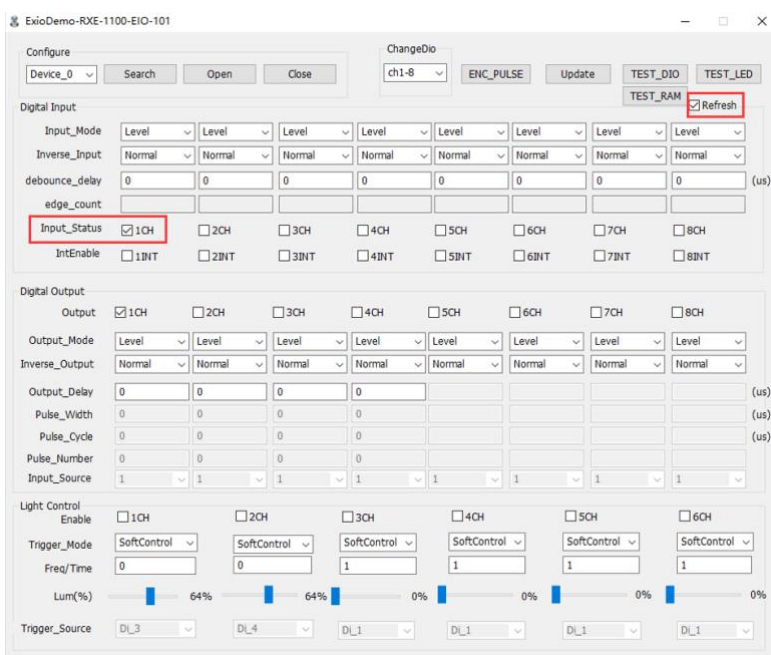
ExioDemo-RXE-1100-EIO-101

Configure
Device_0 Search Open Close

ChangeDio
ch1-8 ENC_PULSE Update TEST_DIO TEST_LED
TEST_RAM
Refresh

Digital Input

| Input_Mode | Level | Level | Level | Level | Level | Level | Level | Level | |
|---|---|---|---|---|---|---|---|---|---|
| Inverse_Input | Normal | Normal | Normal | Normal | Normal | Normal | Normal | Normal | |
| debounce_delay | 0 | 0 | 0 | 0 | 0 | 0 | 0 | 0 | (us) |
| edge_count | | | | | | | | | |
| Input_Status | 1CH | 2CH | 3CH | 4CH | 5CH | 6CH | 7CH | 8CH | |
| IntEnable | 1INT | 2INT | 3INT | 4INT | 5INT | 6INT | 7INT | 8INT | |

Digital Output

| Output | 1CH | 2CH | 3CH | 4CH | 5CH | 6CH | 7CH | 8CH | |
|---|---|---|---|---|---|---|---|---|---|
| Output_Mode | Level | Level | Level | Level | Level | Level | Level | Level | |
| Inverse_Output | Normal | Normal | Normal | Normal | Normal | Normal | Normal | Normal | |
| Output_Delay | 0 | 0 | 0 | 0 | | | | | (us) |
| Pulse_Width | 0 | 0 | 0 | 0 | | | | | (us) |
| Pulse_Cycle | 0 | 0 | 0 | 0 | | | | | (us) |
| Pulse_Number | 0 | 0 | 0 | 0 | | | | | |
| Input_Source | 1 | 1 | 1 | 1 | 1 | 1 | 1 | 1 | |

Light Control

| Enable | 1CH | 2CH | 3CH | 4CH | 5CH | 6CH |
|---|---|---|---|---|---|---|
| Trigger_Mode | SoftControl | SoftControl | SoftControl | SoftControl | SoftControl | SoftControl |
| Freq/Time | 0 | 0 | 1 | 1 | 1 | 1 |
| Lum(%) | 64% | 64% | 0% | 0% | 0% | 0% |
| Trigger_Source | Di_3 | Di_4 | Di_1 | Di_1 | Di_1 | Di_1 |